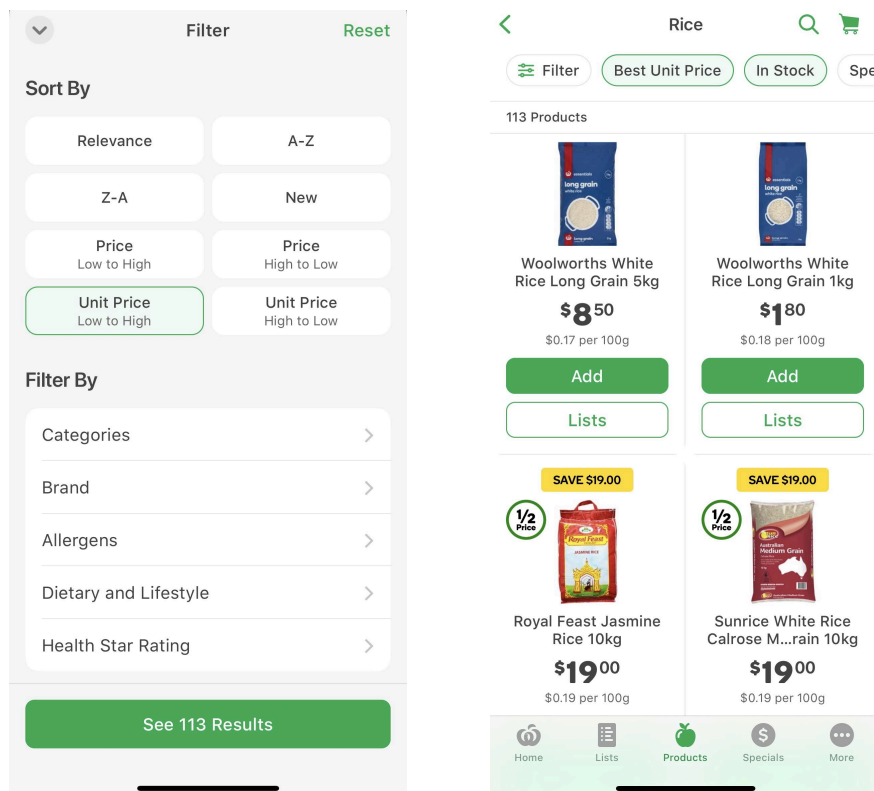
Filter
Reset

Sort By

Relevance
A-Z
Z-A
New
Price
Low to High
Price
High to Low
Unit Price
Low to High
Unit Price
High to Low

Filter By

Categories
Brand
Allergens
Dietary and Lifestyle
Health Star Rating

See 113 Results

Rice

Filter
Best Unit Price
In Stock
Spe

113 Products

long grain

Woolworths White Rice Long Grain 5kg
$8.50
$0.17 per 100g
Add
Lists

long grain

Woolworths White Rice Long Grain 1kg
$1.80
$0.18 per 100g
Add
Lists

SAVE $19.00
1/2 Price
Royal Feast
JASMINE RICE

Royal Feast Jasmine Rice 10kg
$19.00
$0.19 per 100g

SAVE $19.00
1/2 Price
Australian Medium Grain

Sunrice White Rice Calrose M...rain 10kg
$19.00
$0.19 per 100g

Home
Lists
Products
Specials
More